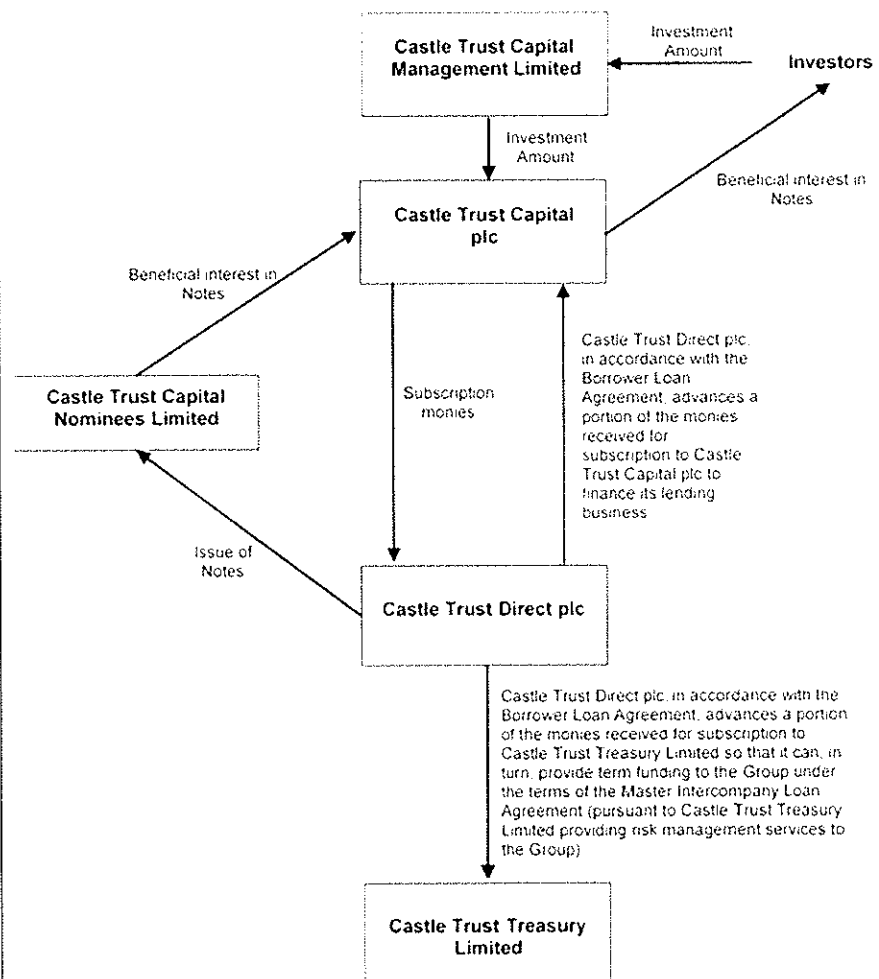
Castle Trust Capital Management Limited

Investment Amount

Investors

Investment Amount

Castle Trust Capital plc

Beneficial interest in Notes

Beneficial interest in Notes

Castle Trust Capital Nominees Limited

Subscription monies

Castle Trust Direct plc, in accordance with the Borrower Loan Agreement, advances a portion of the monies received for subscription to Castle Trust Capital plc to finance its lending business

Issue of Notes

Castle Trust Direct plc

Castle Trust Direct plc, in accordance with the Borrower Loan Agreement, advances a portion of the monies received for subscription to Castle Trust Treasury Limited so that it can, in turn, provide term funding to the Group under the terms of the Master Intercompany Loan Agreement (pursuant to Castle Trust Treasury Limited providing risk management services to the Group)

Castle Trust Treasury Limited